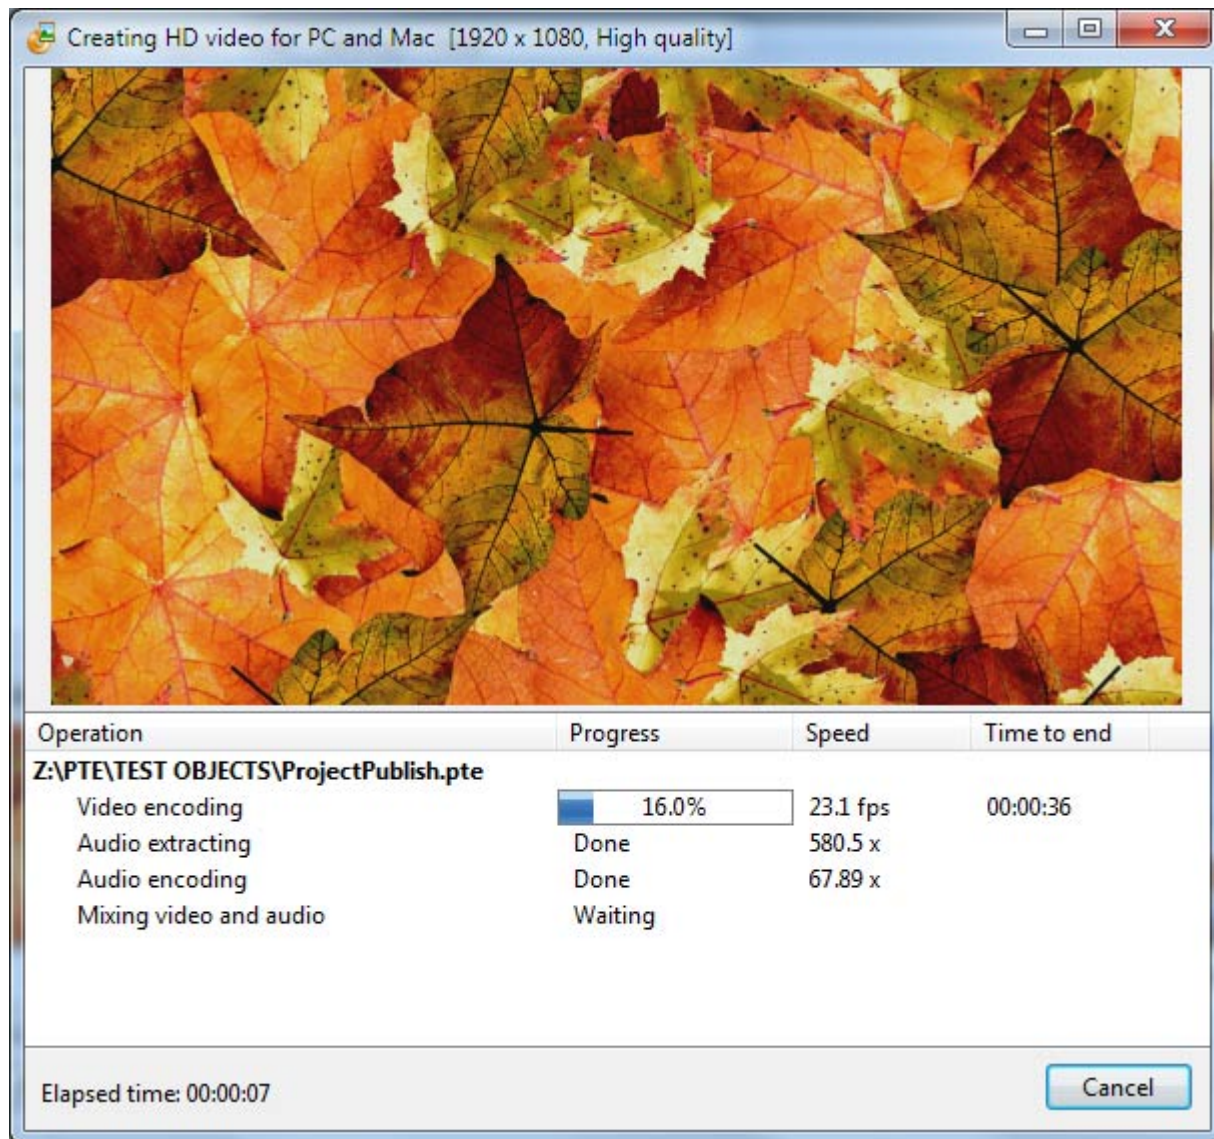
Creating HD video for PC and Mac [1920 x 1080, High quality]

| Operation | Progress | Speed | Time to end |
|---|---|---|---|
| Z:\PTE\TEST OBJECTS\ProjectPublish.pte | | | |
| Video encoding | 16.0% | 23.1 fps | 00:00:36 |
| Audio extracting | Done | 580.5 x | |
| Audio encoding | Done | 67.89 x | |
| Mixing video and audio | Waiting | | |

Elapsed time: 00:00:07

Cancel